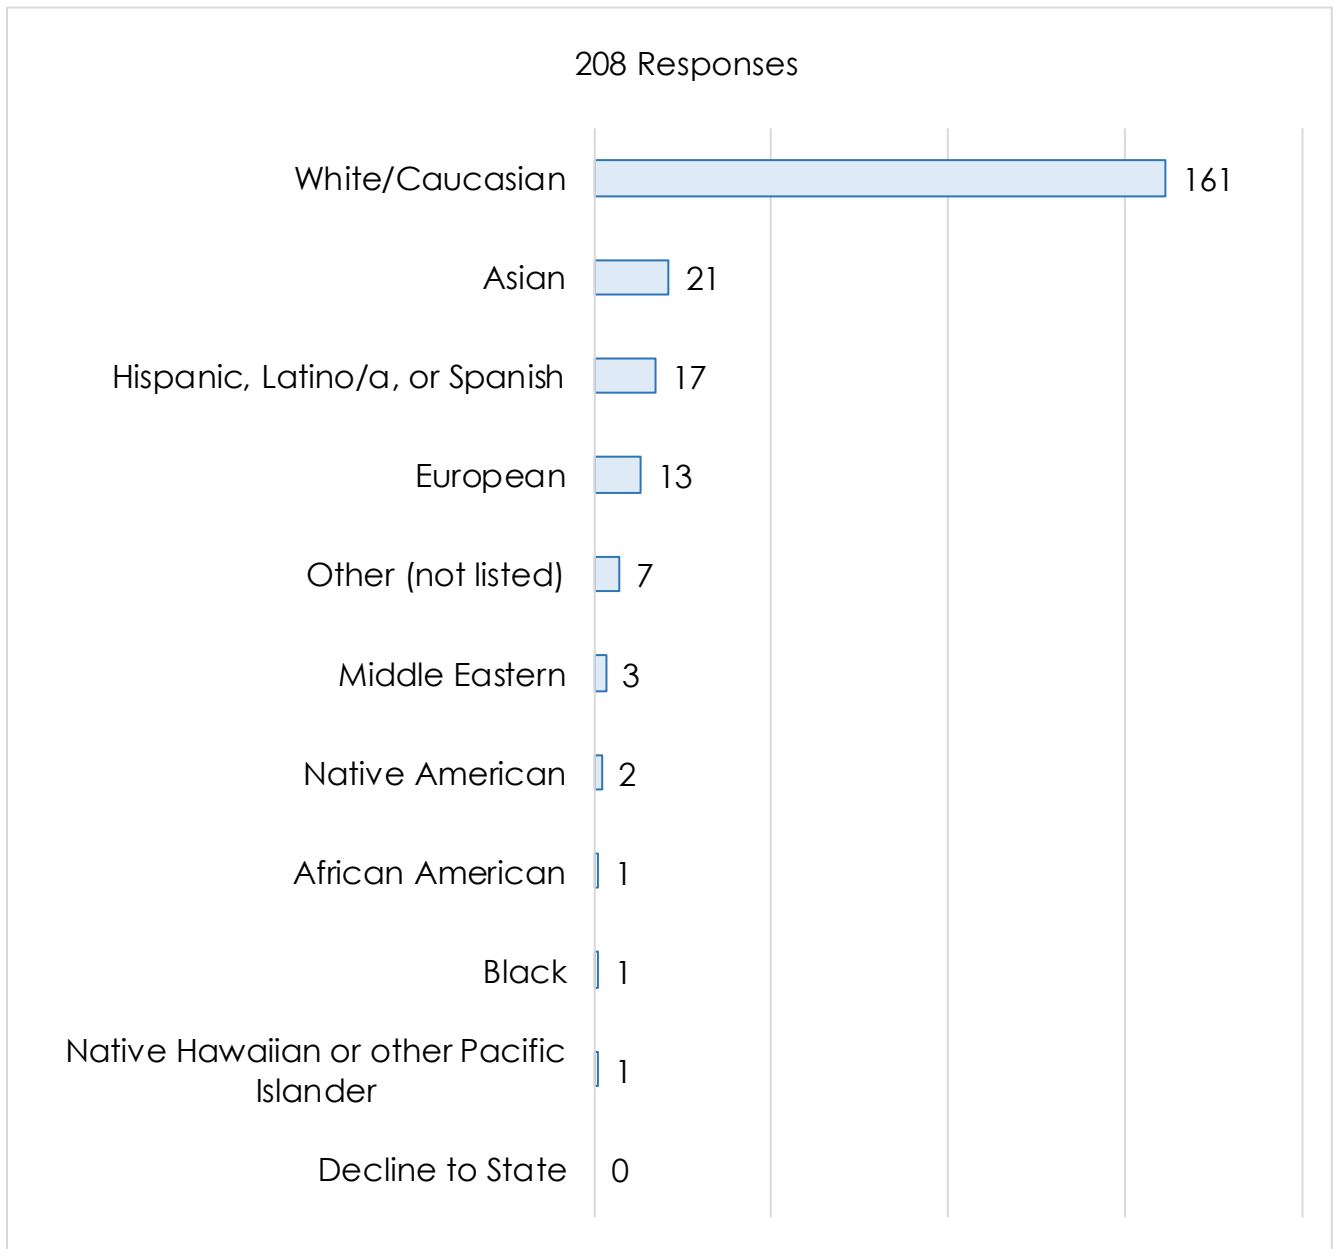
208 Responses

| Category | Responses |
|---|---|
| White/Caucasian | 161 |
| Asian | 21 |
| Hispanic, Latino/a, or Spanish | 17 |
| European | 13 |
| Other (not listed) | 7 |
| Middle Eastern | 3 |
| Native American | 2 |
| African American | 1 |
| Black | 1 |
| Native Hawaiian or other Pacific Islander | 1 |
| Decline to State | 0 |